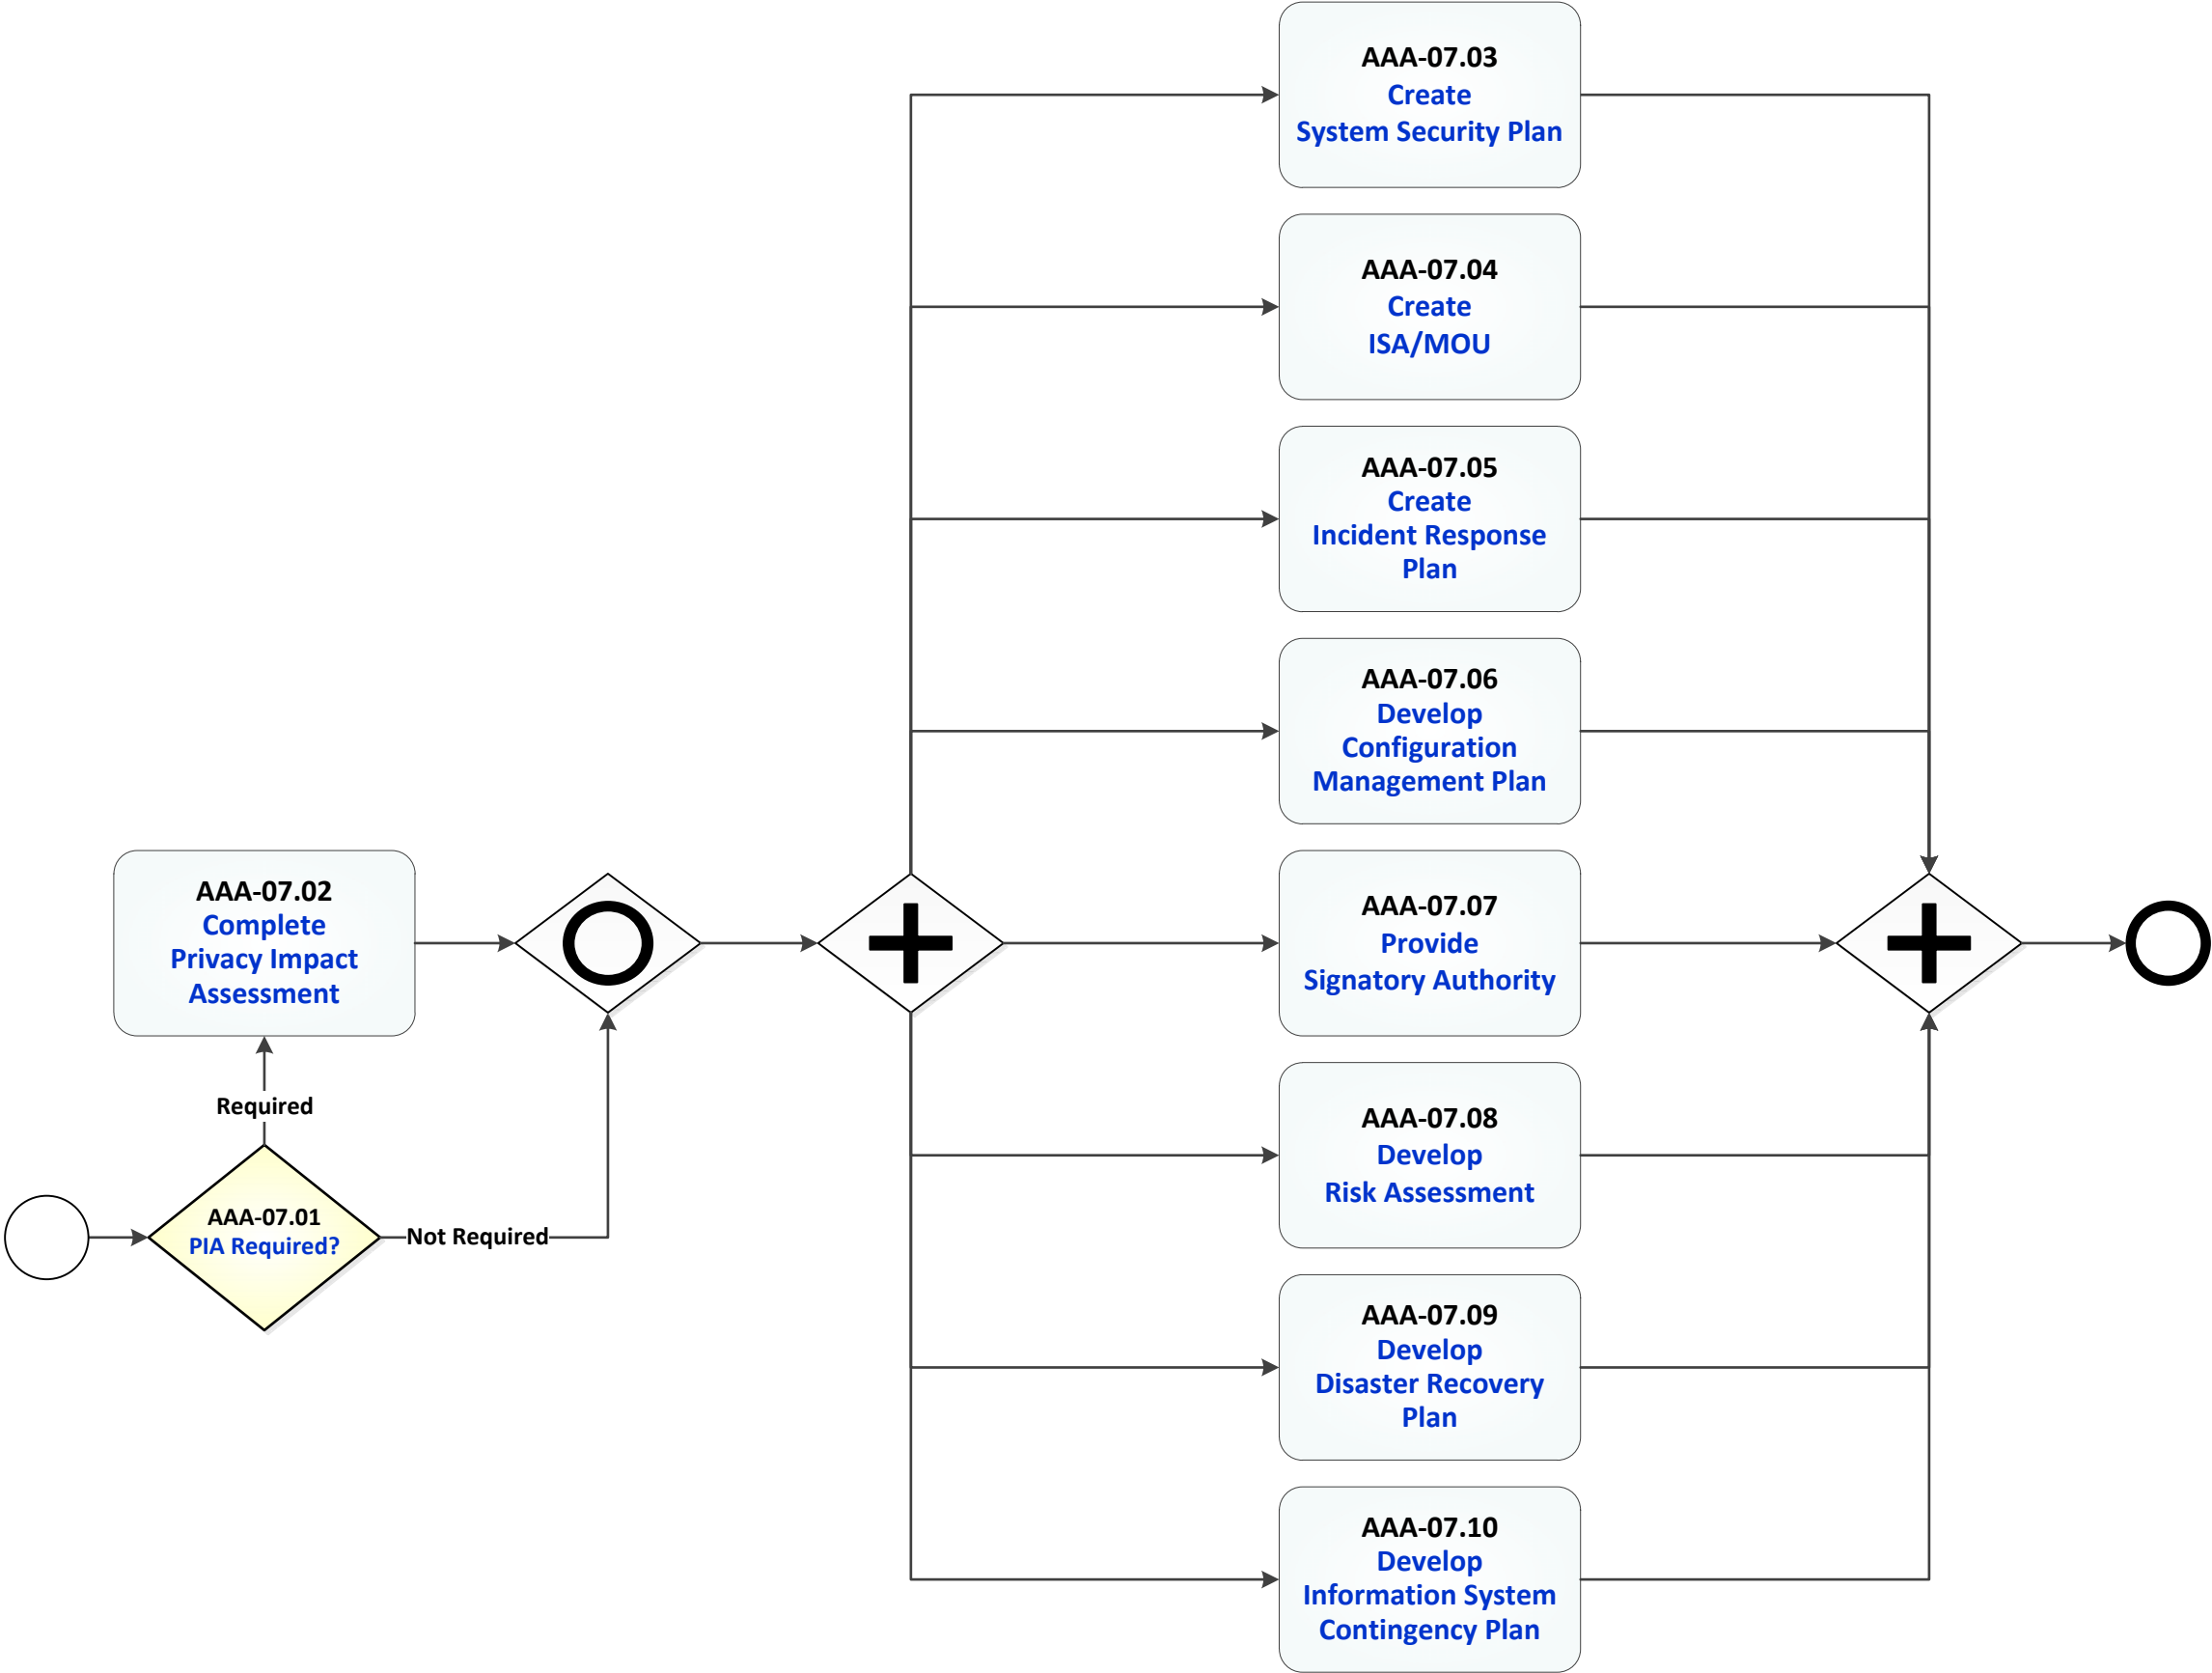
AAA-07.01
PIA Required?

Required

Not Required

AAA-07.02
Complete
Privacy Impact
Assessment

AAA-07.03
Create
System Security Plan

AAA-07.04
Create
ISA/MOU

AAA-07.05
Create
Incident Response
Plan

AAA-07.06
Develop
Configuration
Management Plan

AAA-07.07
Provide
Signatory Authority

AAA-07.08
Develop
Risk Assessment

AAA-07.09
Develop
Disaster Recovery
Plan

AAA-07.10
Develop
Information System
Contingency Plan